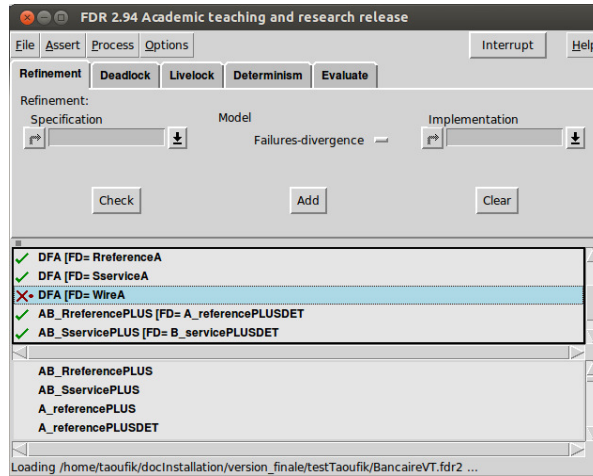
FDR 2.94 Academic teaching and research release

File Assert Process Options

Interrupt

Help

Refinement Deadlock Livelock Determinism Evaluate

Refinement:

Specification

Model

Implementation

Failures-divergence

Check

Add

Clear

DFA [FD= RreferenceA

DFA [FD= SserviceA

DFA [FD= WireA

AB_RreferencePLUS [FD= A_referencePLUSDET

AB_SservicePLUS [FD= B_servicePLUSDET

AB_RreferencePLUS

AB_SservicePLUS

A_referencePLUS

A_referencePLUSDET

Loading /home/taoufik/docInstallation/version_finale/testTaoufik/BancaireVT.fdr2 ...